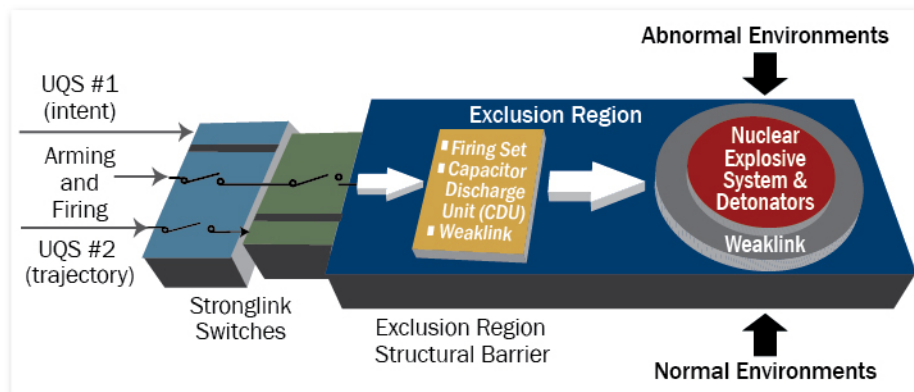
Abnormal Environments

UQS #1 (intent)

Arming and Firing

UQS #2 (trajectory)

Exclusion Region

Firing Set
Capacitor Discharge Unit (CDU)
Weaklink

Nuclear Explosive System & Detonators

Weaklink

Stronglink Switches

Exclusion Region Structural Barrier

Normal Environments